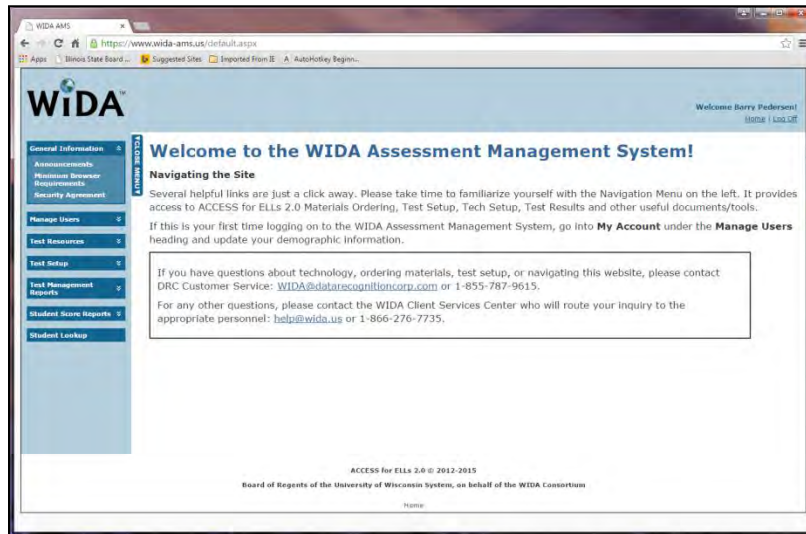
WIDA AMS

https://www.wida-ams.us/default.aspx

Apps Illinois State Board ... Suggested Sites Imported From IE AutoHotkey Beginn...

WIDA

Welcome Barry Pedersen!
Home | Log Off

General Information
Announcements
Minimum Browser Requirements
Security Agreement
Manage Users
Test Resources
Test Setup
Test Management Reports
Student Score Reports
Student Lookup

CLOSE MENU

Welcome to the WIDA Assessment Management System!

Navigating the Site

Several helpful links are just a click away. Please take time to familiarize yourself with the Navigation Menu on the left. It provides access to ACCESS for ELLs 2.0 Materials Ordering, Test Setup, Tech Setup, Test Results and other useful documents/tools.

If this is your first time logging on to the WIDA Assessment Management System, go into **My Account** under the **Manage Users** heading and update your demographic information.

If you have questions about technology, ordering materials, test setup, or navigating this website, please contact DRC Customer Service: WIDA@datarecognitioncorp.com or 1-855-787-9615.

For any other questions, please contact the WIDA Client Services Center who will route your inquiry to the appropriate personnel: help@wida.us or 1-866-276-7735.

ACCESS for ELLs 2.0 © 2012-2015

Board of Regents of the University of Wisconsin System, on behalf of the WIDA Consortium

Home